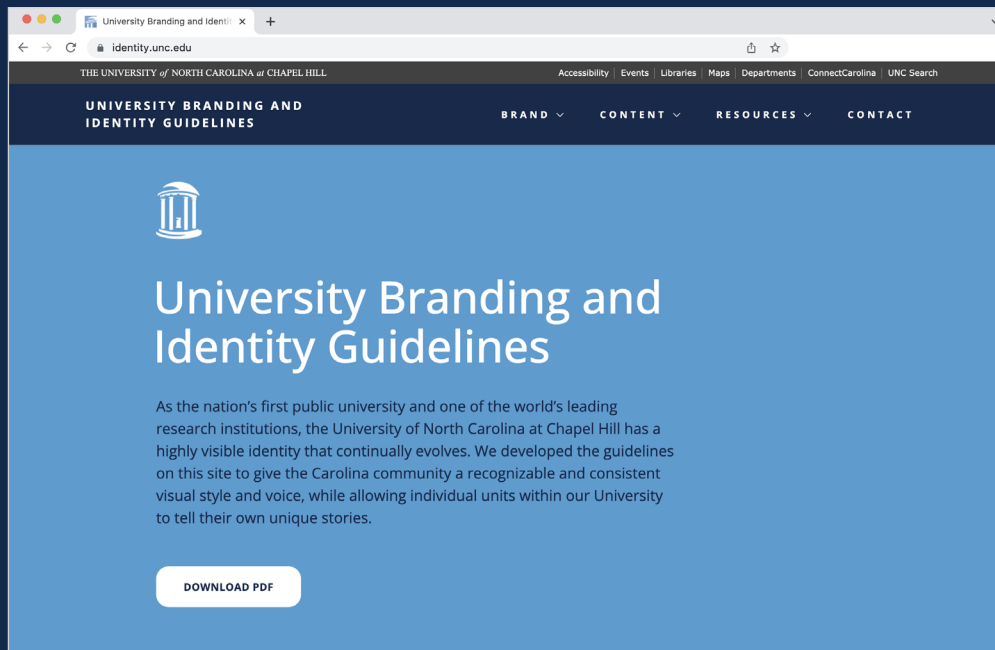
University Branding and Identi ×
+
identity.unc.edu

THE UNIVERSITY of NORTH CAROLINA at CHAPEL HILL
Accessibility | Events | Libraries | Maps | Departments | ConnectCarolina | UNC Search

UNIVERSITY BRANDING AND IDENTITY GUIDELINES
BRAND
CONTENT
RESOURCES
CONTACT

University Branding and Identity Guidelines

As the nation's first public university and one of the world's leading research institutions, the University of North Carolina at Chapel Hill has a highly visible identity that continually evolves. We developed the guidelines on this site to give the Carolina community a recognizable and consistent visual style and voice, while allowing individual units within our University to tell their own unique stories.

DOWNLOAD PDF